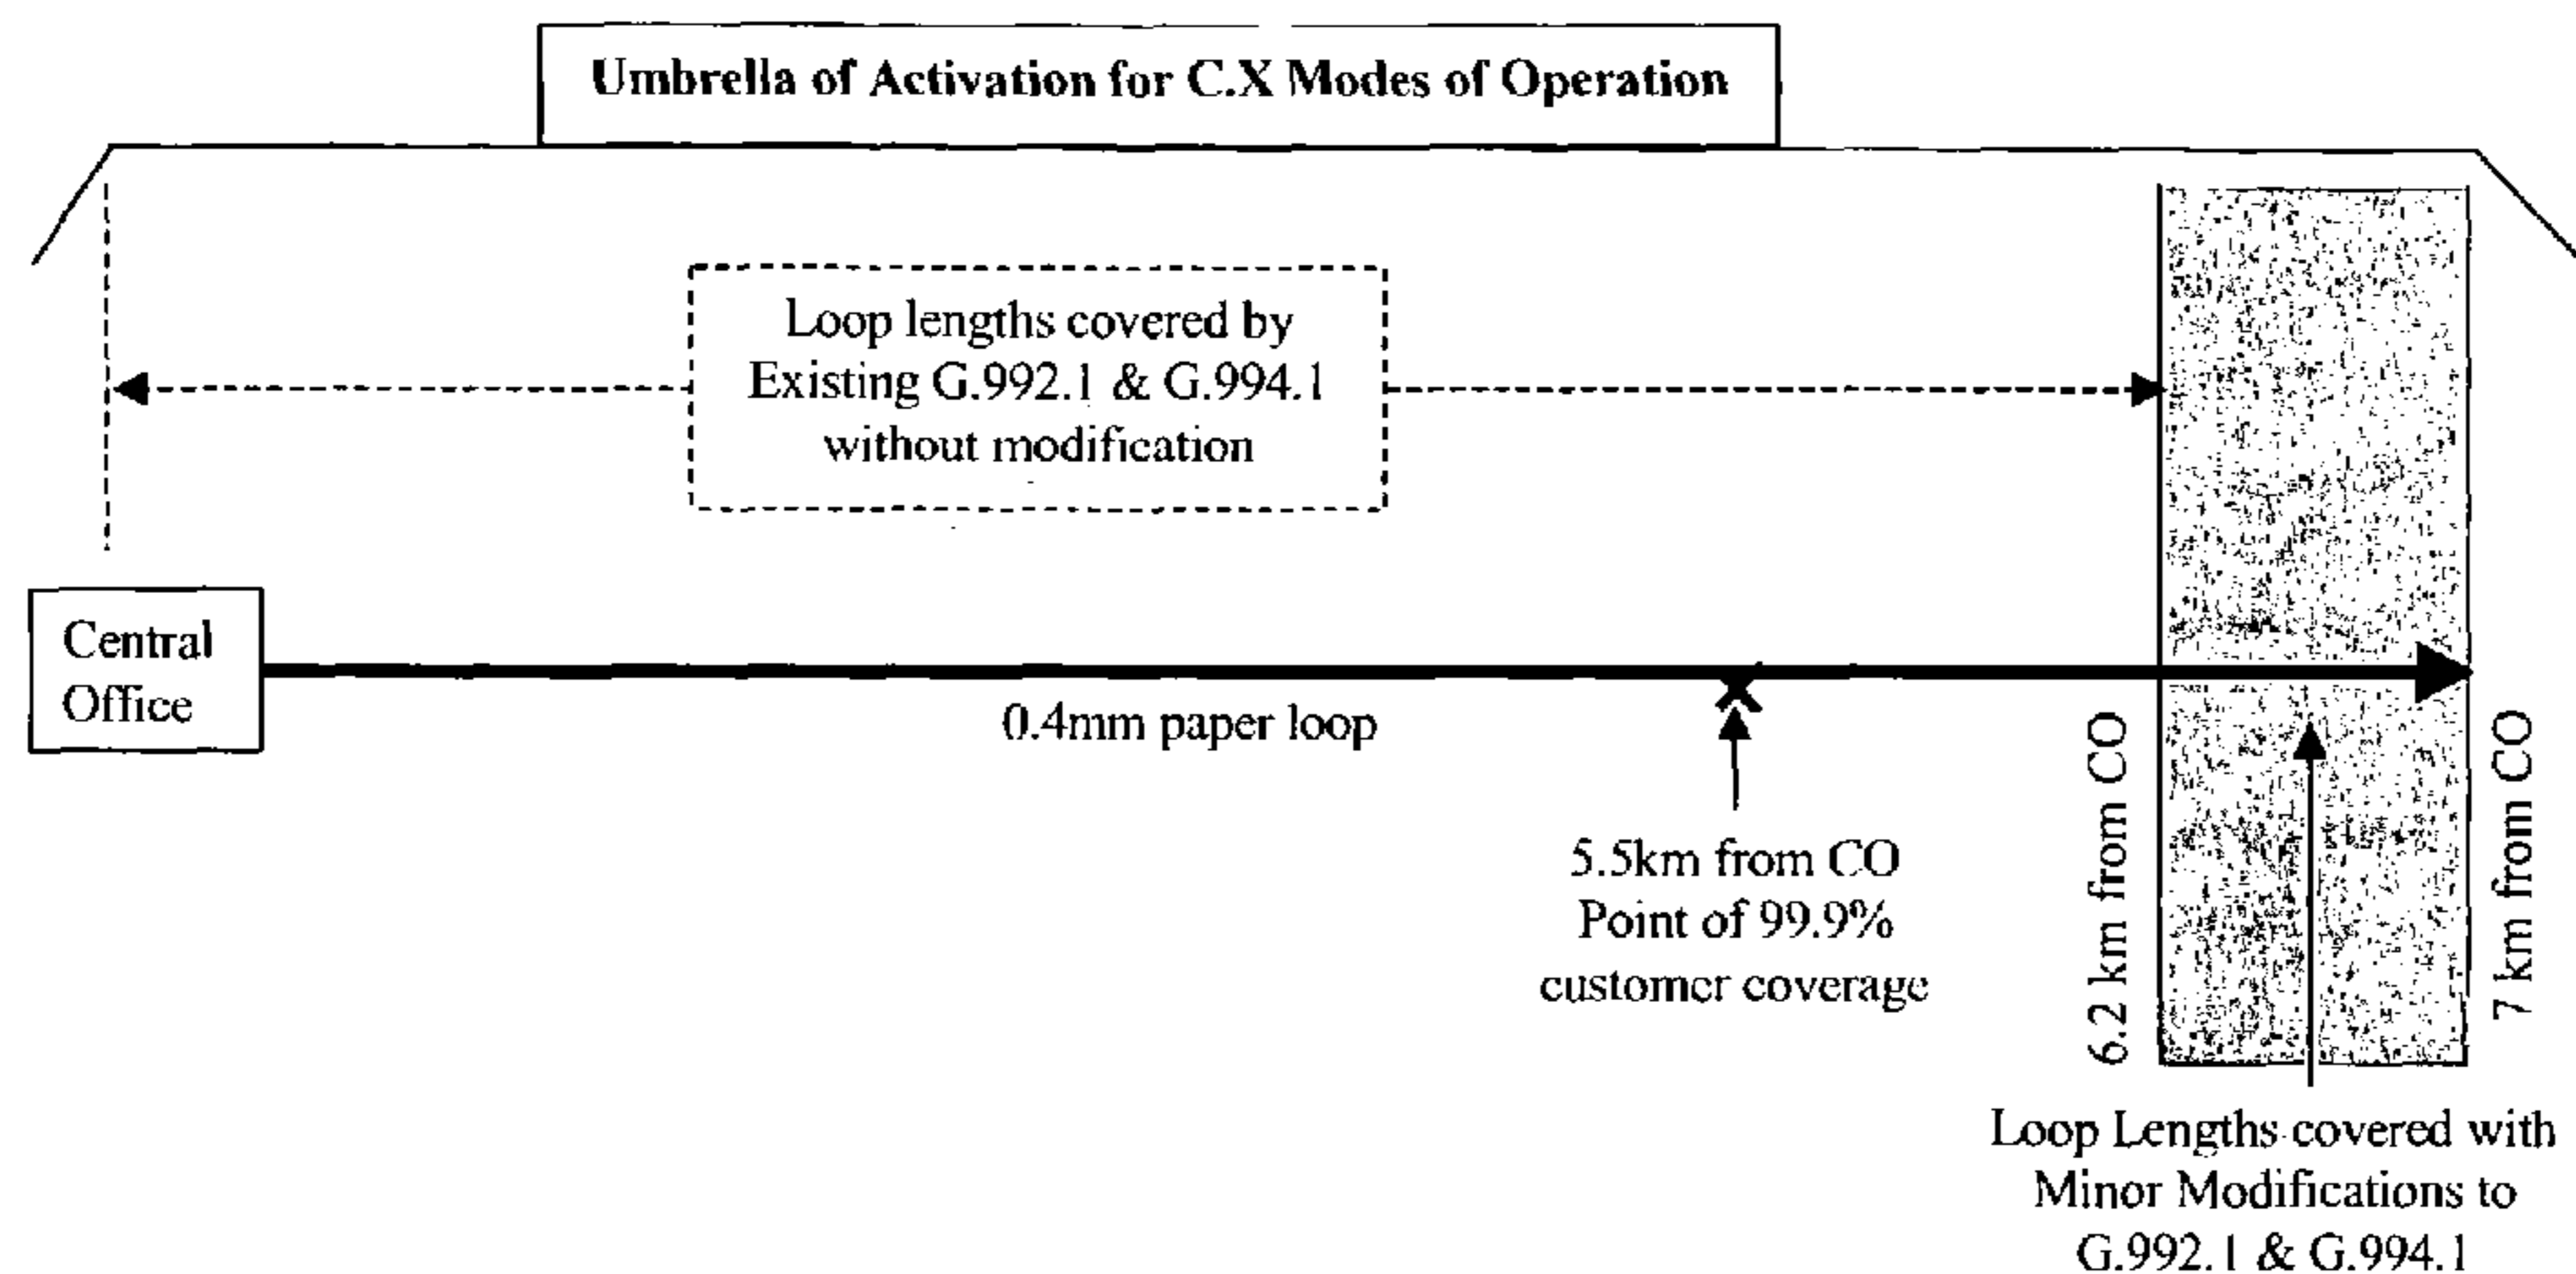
Umbrella of Activation for C.X Modes of Operation

Loop lengths covered by Existing G.992.1 & G.994.1 without modification

Central Office

0.4mm paper loop

5.5km from CO
Point of 99.9%
customer coverage

6.2 km from CO

7 km from CO

Loop Lengths covered with Minor Modifications to G.992.1 & G.994.1